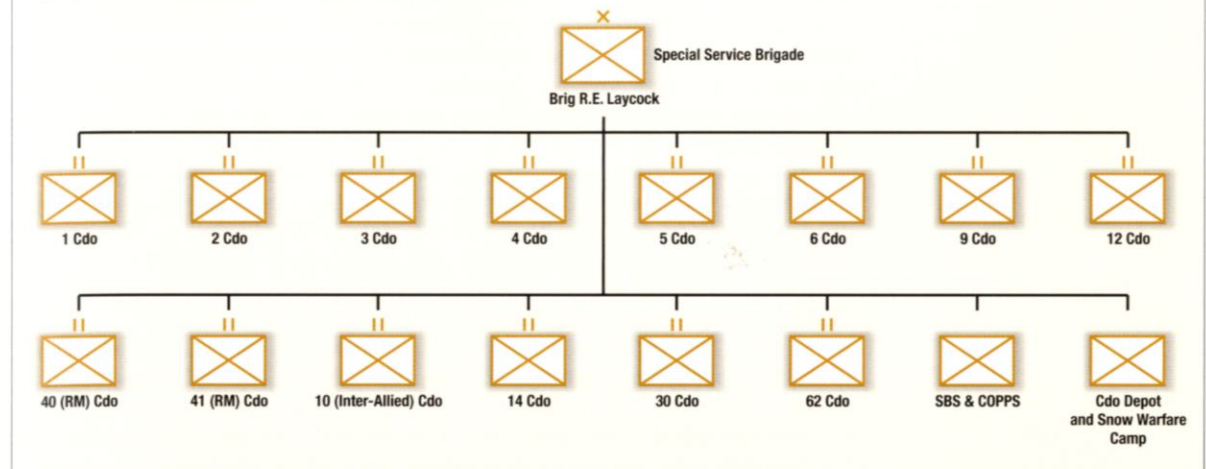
X

Special Service Brigade

Brig R.E. Laycock

II
1 Cdo

II
2 Cdo

II
3 Cdo

II
4 Cdo

II
5 Cdo

II
6 Cdo

II
9 Cdo

II
12 Cdo

II
40 (RM) Cdo

II
41 (RM) Cdo

II
10 (Inter-Allied) Cdo

II
14 Cdo

II
30 Cdo

II
62 Cdo

SBS & COPPS

Cdo Depot and Snow Warfare Camp